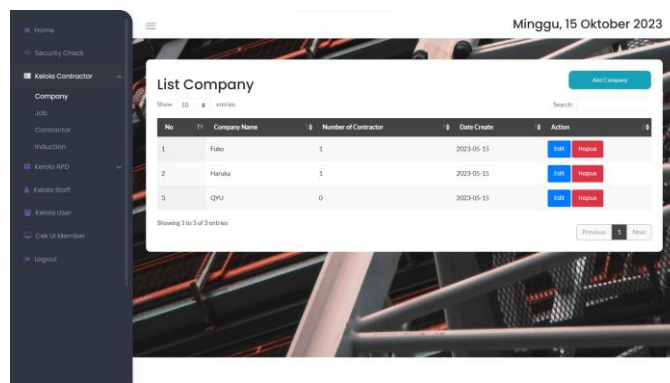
Home
Security Check
Kelola Contractor
Company
Job
Contractor
Induction
Kelola APD
Kelola Staff
Kelola User
Cek Ur Member
Logout

Minggu, 15 Oktober 2023

List Company

Add Company

Show 10 entries

Search:

| No | Company Name | Number of Contractor | Date Create | Action |
|---|---|---|---|---|
| 1 | Fuko | 1 | 2023-05-15 | Edit Hapus |
| 2 | Haruka | 1 | 2023-05-15 | Edit Hapus |
| 3 | QYU | 0 | 2023-05-15 | Edit Hapus |

Showing 1 to 3 of 3 entries

Previous 1 Next